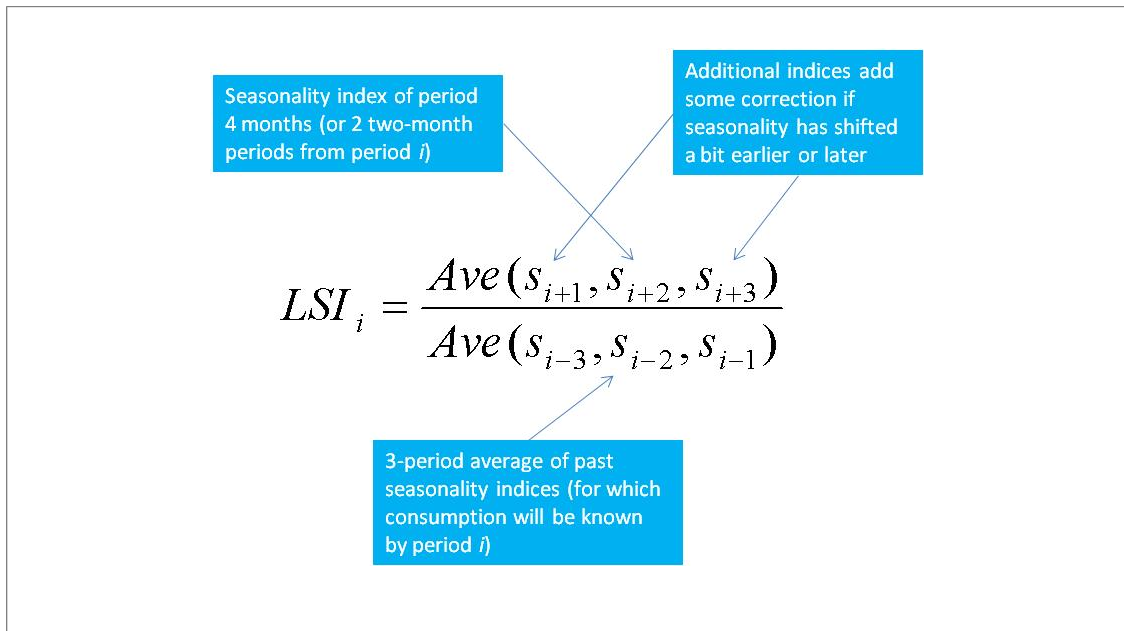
Seasonality index of period 4 months (or 2 two-month periods from period *i*)

Additional indices add some correction if seasonality has shifted a bit earlier or later

$LSI_i = \frac{Ave(s_{i+1}, s_{i+2}, s_{i+3})}{Ave(s_{i-3}, s_{i-2}, s_{i-1})}$

3-period average of past seasonality indices (for which consumption will be known by period *i*)